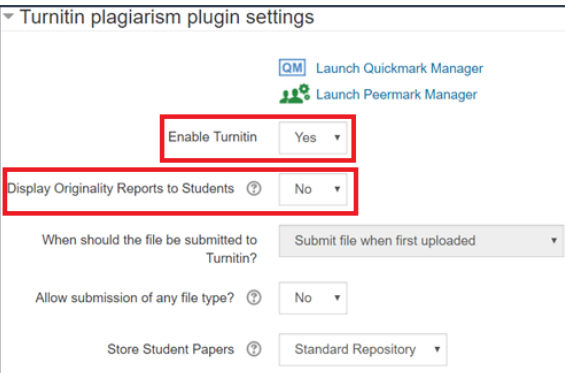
Turnitin plagiarism plugin settings

QM Launch Quickmark Manager

Launch Peermark Manager

Enable Turnitin Yes

Display Originality Reports to Students No

When should the file be submitted to Turnitin? Submit file when first uploaded

Allow submission of any file type? No

Store Student Papers Standard Repository